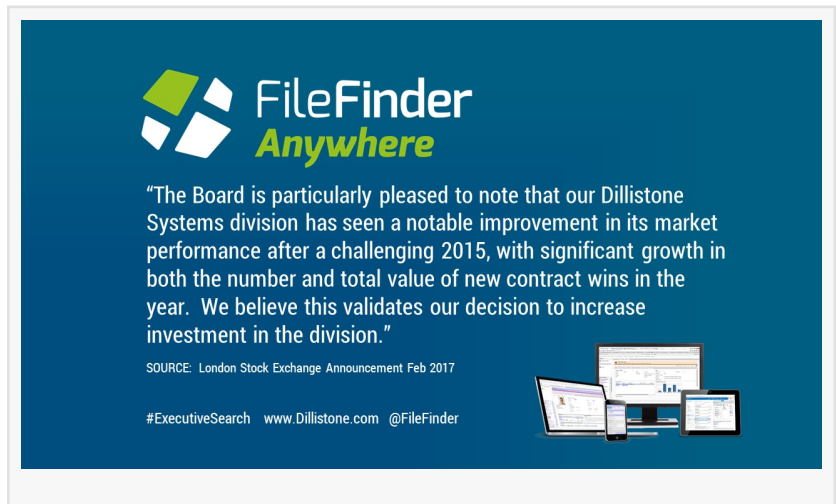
FileFinder
Anywhere

“The Board is particularly pleased to note that our Dillistone Systems division has seen a notable improvement in its market performance after a challenging 2015, with significant growth in both the number and total value of new contract wins in the year. We believe this validates our decision to increase investment in the division.”

SOURCE: London Stock Exchange Announcement Feb 2017

#ExecutiveSearch www.Dillistone.com @FileFinder